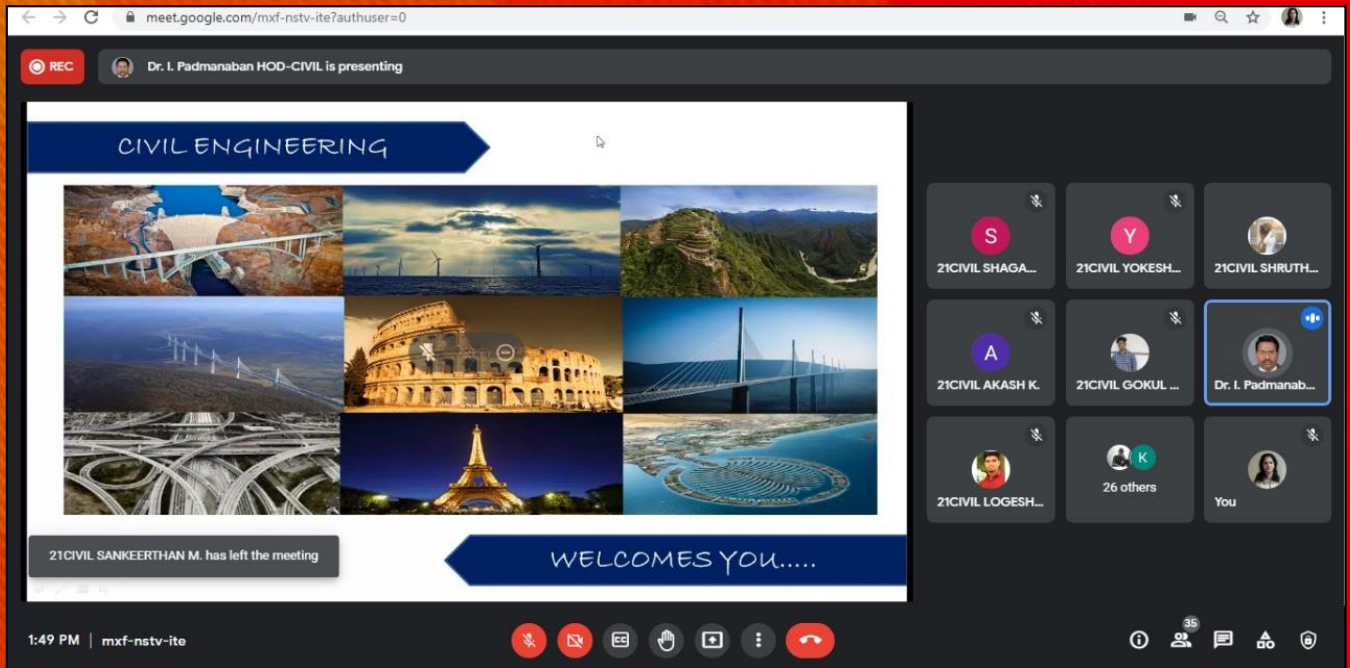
meet.google.com/mxf-nstv-ite?authuser=0

REC

Dr. I. Padmanaban HOD-CIVIL is presenting

CIVIL ENGINEERING

WELCOMES YOU.....

21CIVIL SANKEERTHAN M. has left the meeting

S
21CIVIL SHAGA...

Y
21CIVIL YOKESH...

21CIVIL SHRUTH...

A
21CIVIL AKASH K.

21CIVIL GOKUL ...

Dr. I. Padmanab...

21CIVIL LOGESH...

K
26 others

You

1:49 PM | mxf-nstv-ite

CC

35